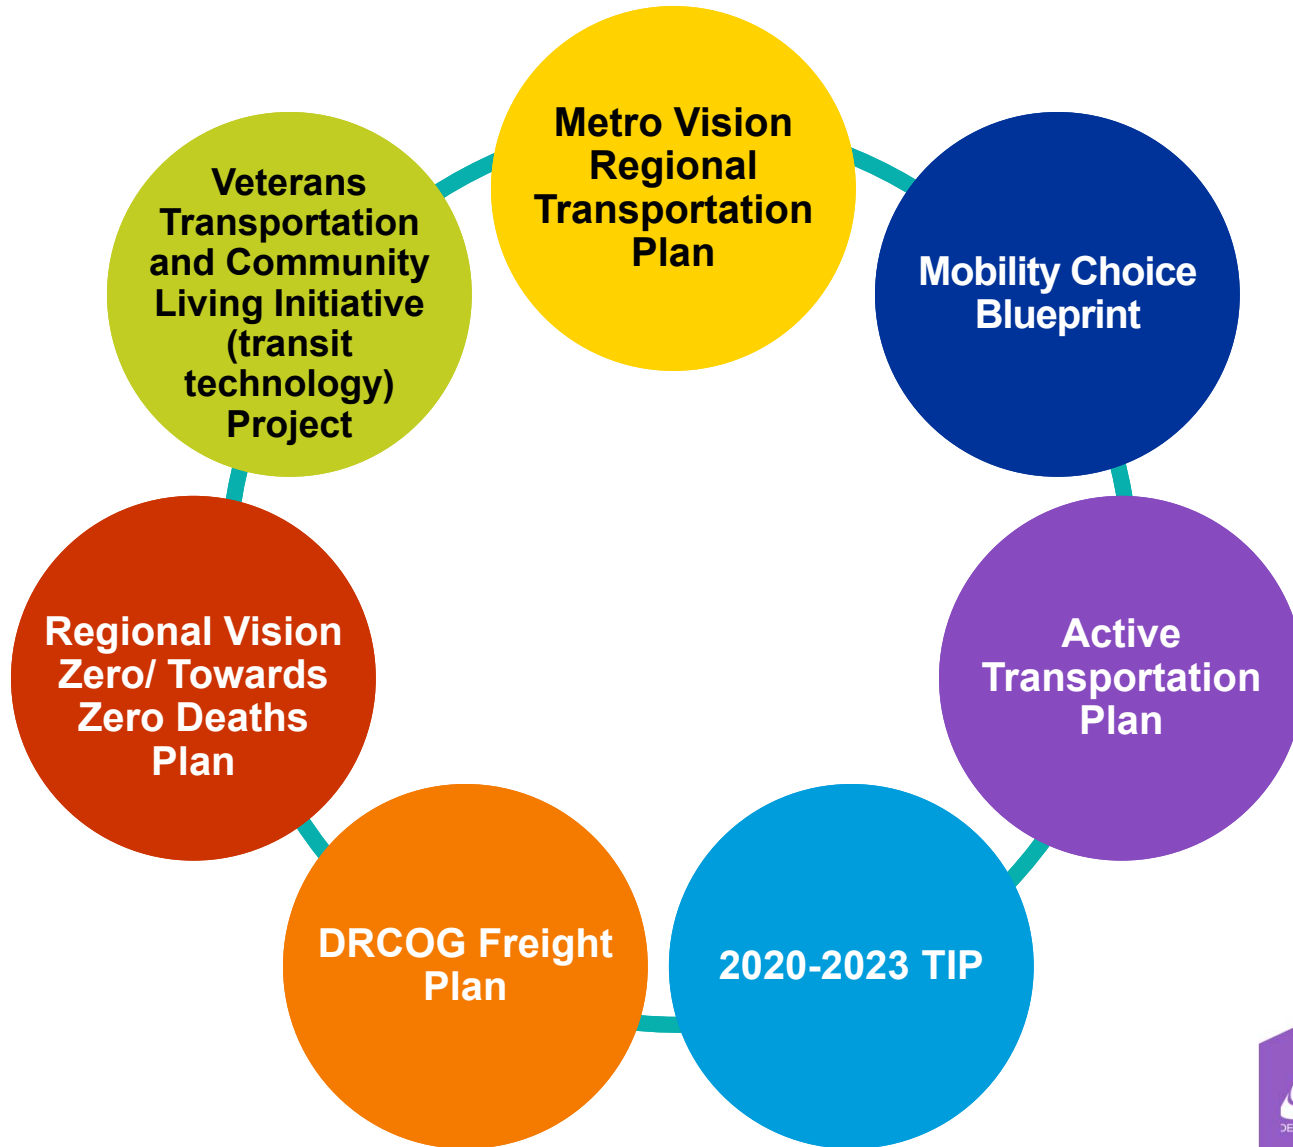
Metro Vision Regional Transportation Plan

Mobility Choice Blueprint

Active Transportation Plan

2020-2023 TIP

DRCOG Freight Plan

Regional Vision Zero/ Towards Zero Deaths Plan

Veterans Transportation and Community Living Initiative (transit technology) Project